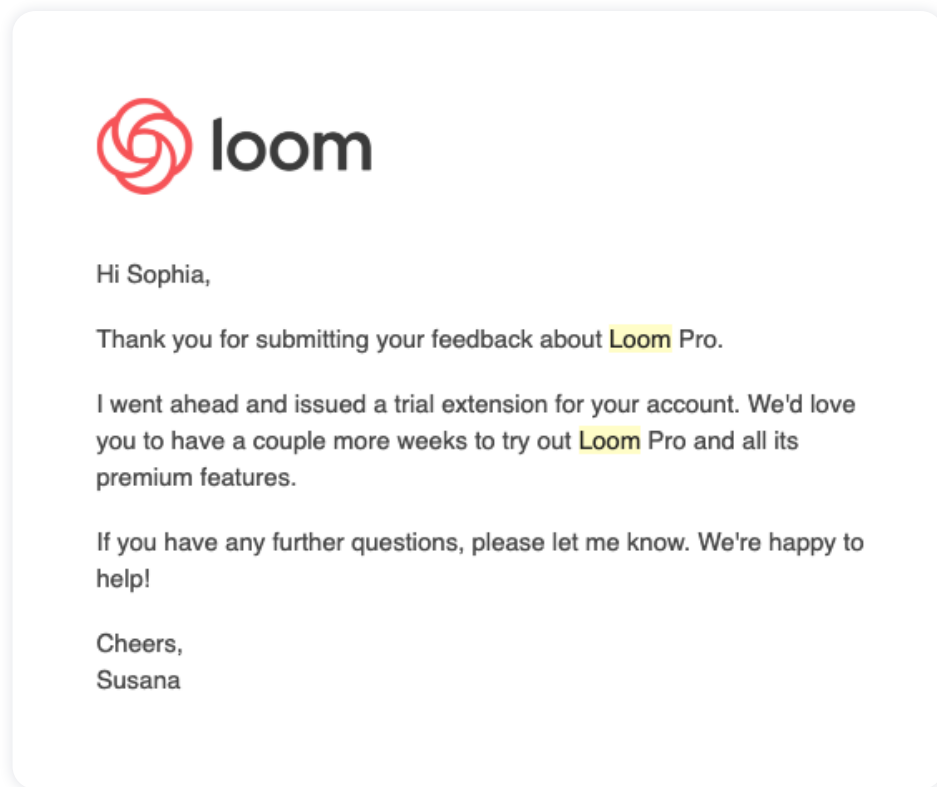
loom

Hi Sophia,

Thank you for submitting your feedback about Loom Pro.

I went ahead and issued a trial extension for your account. We'd love you to have a couple more weeks to try out Loom Pro and all its premium features.

If you have any further questions, please let me know. We're happy to help!

Cheers,
Susana